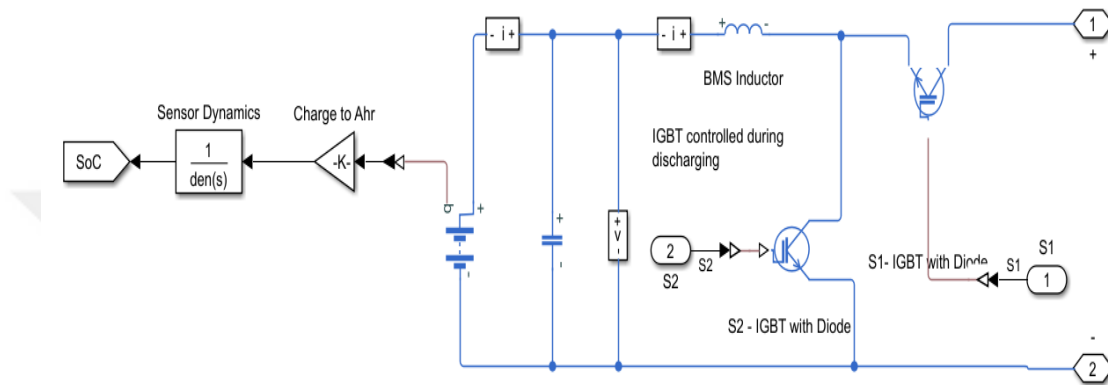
SoC

Sensor Dynamics

$\frac{1}{den(s)}$

Charge to Ahr

-K-

q

+

-

- i +

+

-

+
v
-

- i +

+

-

BMS Inductor

IGBT controlled during discharging

2

S2

S2

S2 - IGBT with Diode

S1- IGBT with Diode

S1

S1

1

1

+

-

2